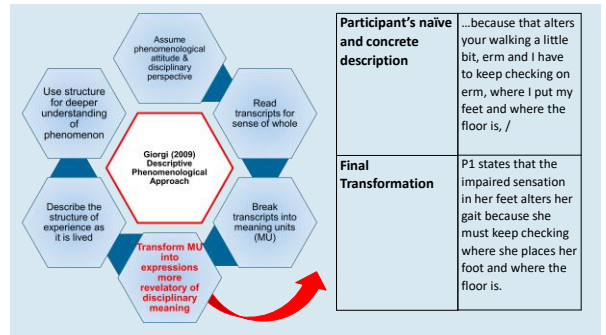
Assume phenomenological attitude & disciplinary perspective

Read transcripts for sense of whole

Break transcripts into meaning units (MU)

Transform MU into expressions more revelatory of disciplinary meaning

Describe the structure of experience as it is lived

Use structure for deeper understanding of phenomenon

Giorgi (2009) Descriptive Phenomenological Approach

| Participant's naïve and concrete description | …because that alters your walking a little bit, erm and I have to keep checking on erm, where I put my feet and where the floor is, / |
|---|---|
| Final Transformation | P1 states that the impaired sensation in her feet alters her gait because she must keep checking where she places her foot and where the floor is. |